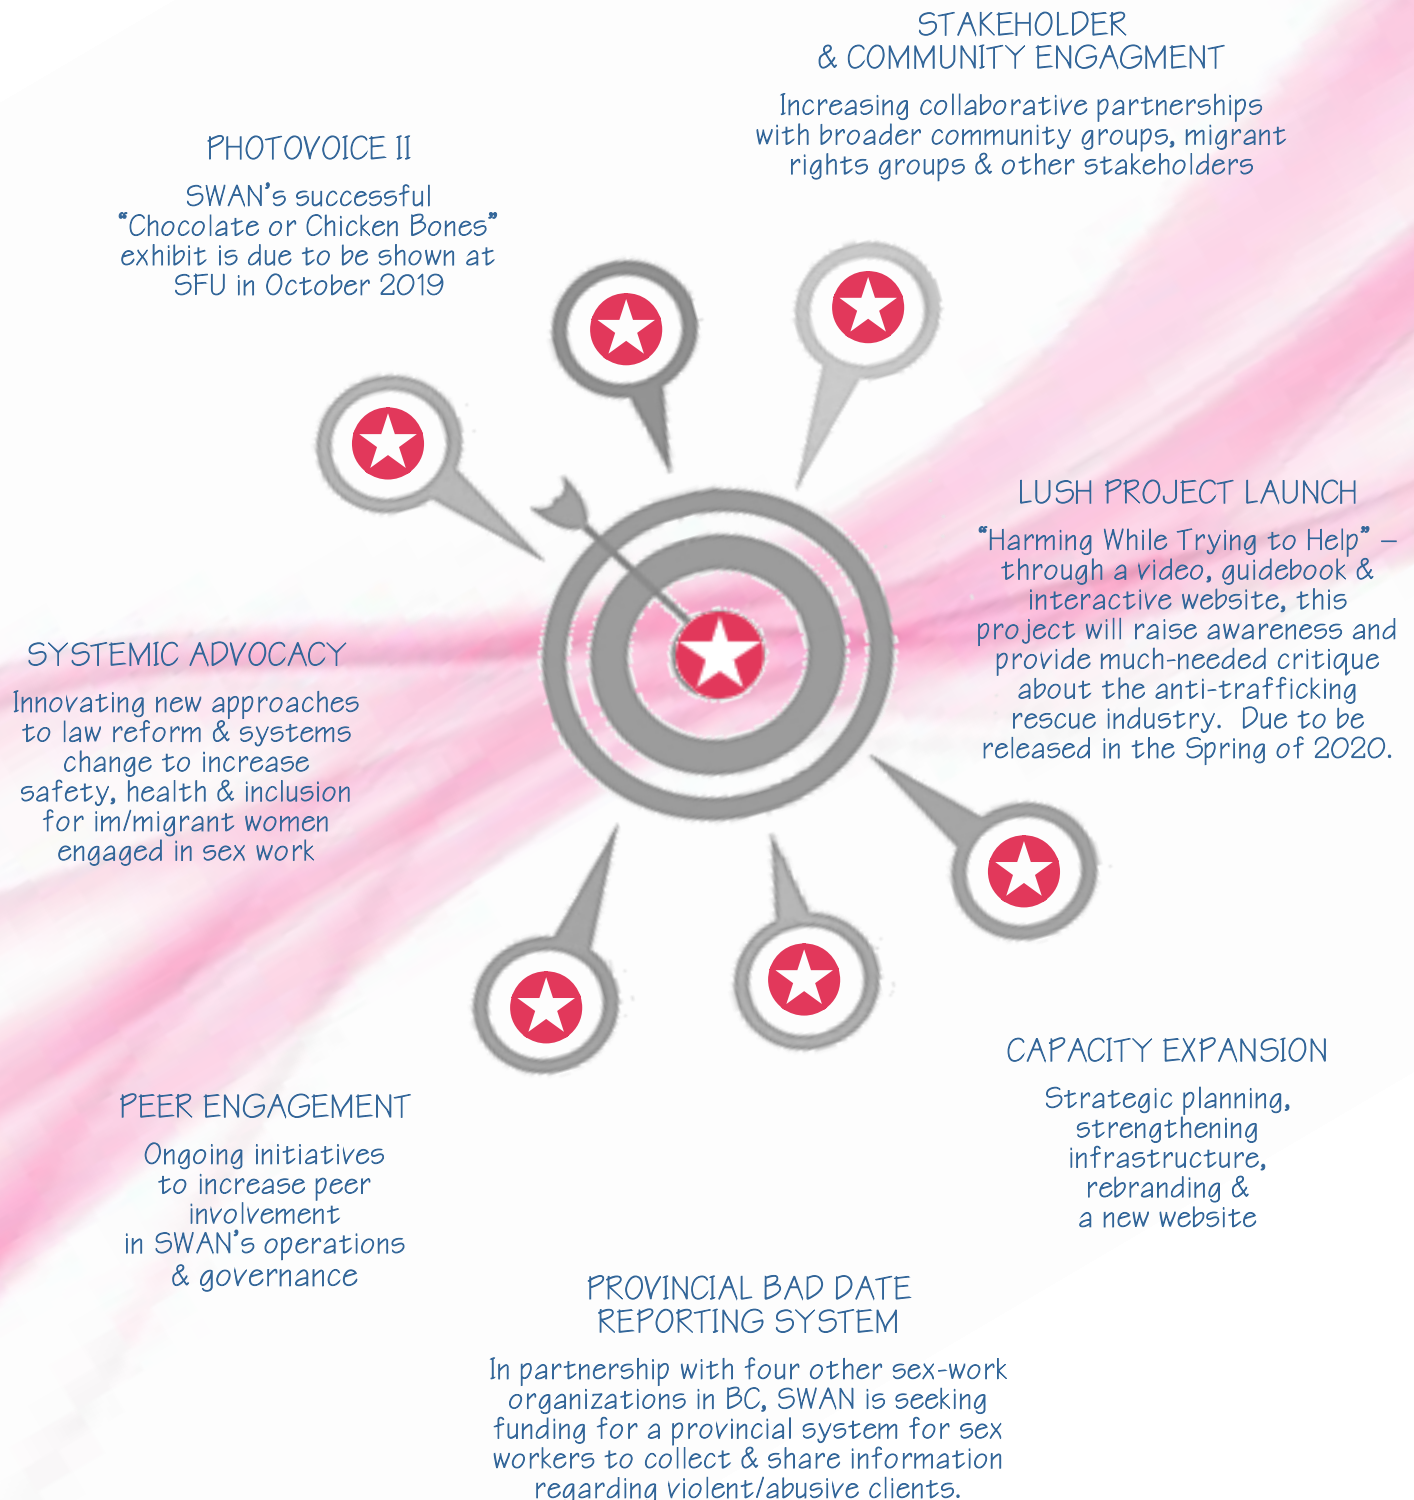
STAKEHOLDER
& COMMUNITY ENGAGMENT

Increasing collaborative partnerships with broader community groups, migrant rights groups & other stakeholders

PHOTOVOICE II

SWAN's successful "Chocolate or Chicken Bones" exhibit is due to be shown at SFU in October 2019

LUSH PROJECT LAUNCH

"Harming While Trying to Help" – through a video, guidebook & interactive website, this project will raise awareness and provide much-needed critique about the anti-trafficking rescue industry. Due to be released in the Spring of 2020.

SYSTEMIC ADVOCACY

Innovating new approaches to law reform & systems change to increase safety, health & inclusion for im/migrant women engaged in sex work

CAPACITY EXPANSION

Strategic planning, strengthening infrastructure, rebranding & a new website

PEER ENGAGEMENT

Ongoing initiatives to increase peer involvement in SWAN's operations & governance

PROVINCIAL BAD DATE
REPORTING SYSTEM

In partnership with four other sex-work organizations in BC, SWAN is seeking funding for a provincial system for sex workers to collect & share information regarding violent/abusive clients.